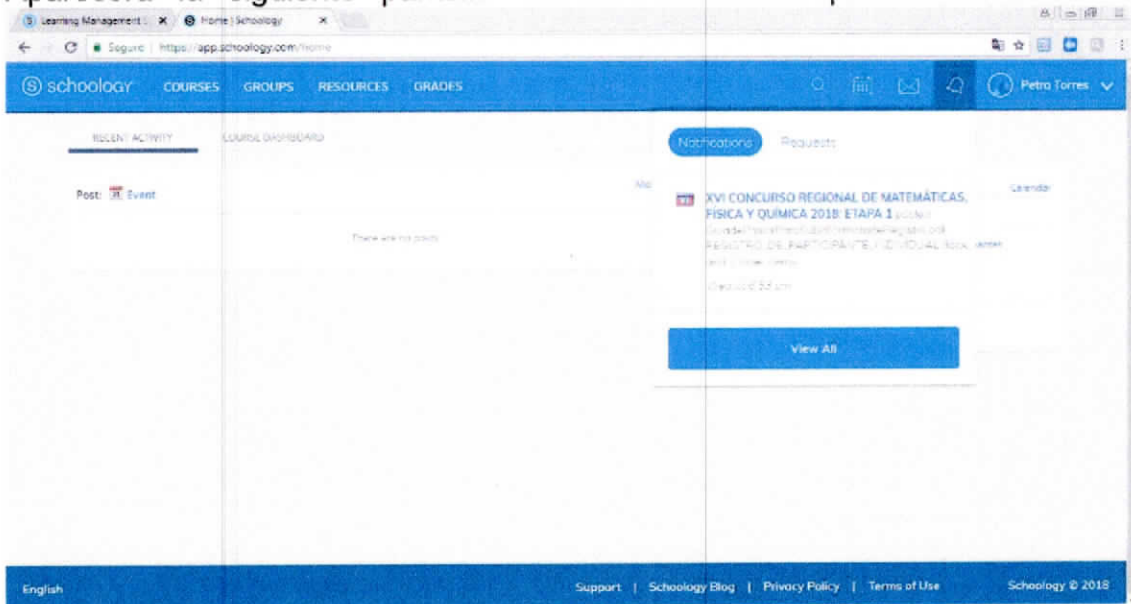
Learning Management | Home | Schoology

Seguro | https://app.schoology.com/home

schoology COURSES GROUPS RESOURCES GRADES

Petra Torres

RECENT ACTIVITY COURSE DASHBOARD

Post: Event

All

There are no posts

Notifications Requests

XVI CONCURSO REGIONAL DE MATEMÁTICAS, FISICA Y QUIMICA 2018: ETAPA 1 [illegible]

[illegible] REGISTRO DE PARTICIPANTE INDIVIDUAL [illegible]

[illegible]

Calendar

View All

English

Support | Schoology Blog | Privacy Policy | Terms of Use

Schoology © 2018